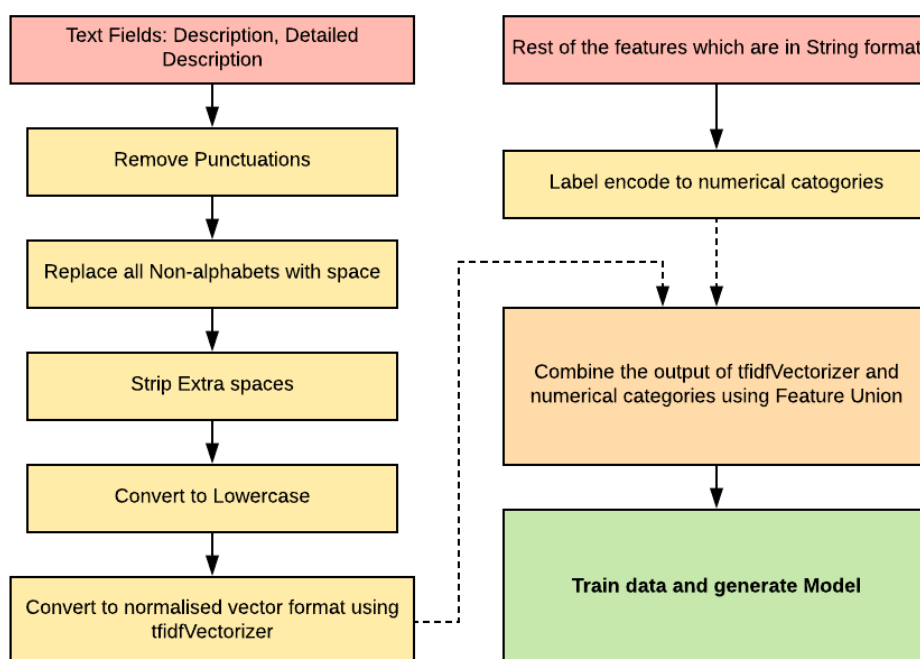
Text Fields: Description, Detailed Description

Remove Punctuations

Replace all Non-alphabets with space

Strip Extra spaces

Convert to Lowercase

Convert to normalised vector format using tfidfVectorizer

Rest of the features which are in String format

Label encode to numerical catogories

Combine the output of tfidfVectorizer and numerical categories using Feature Union

Train data and generate Model